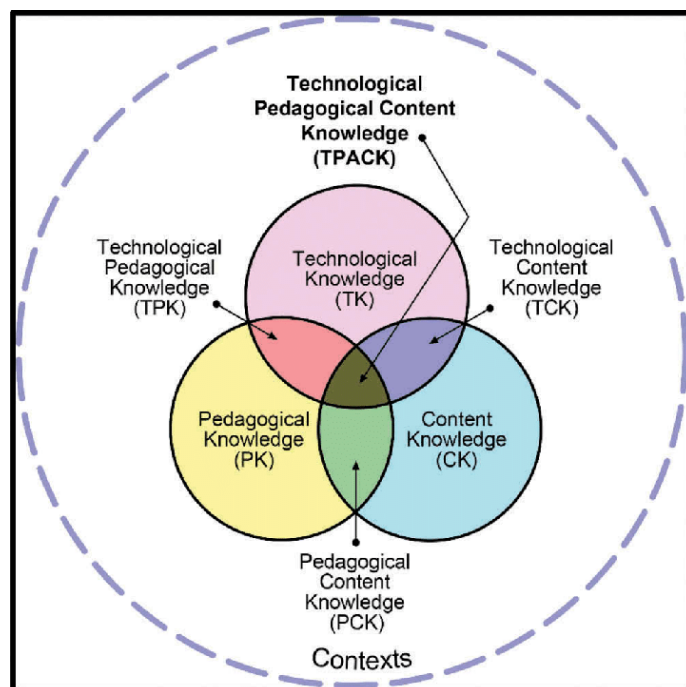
Technological Pedagogical Content Knowledge (TPACK)

Technological Pedagogical Knowledge (TPK)

Technological Knowledge (TK)

Technological Content Knowledge (TCK)

Pedagogical Knowledge (PK)

Content Knowledge (CK)

Pedagogical Content Knowledge (PCK)

Contexts